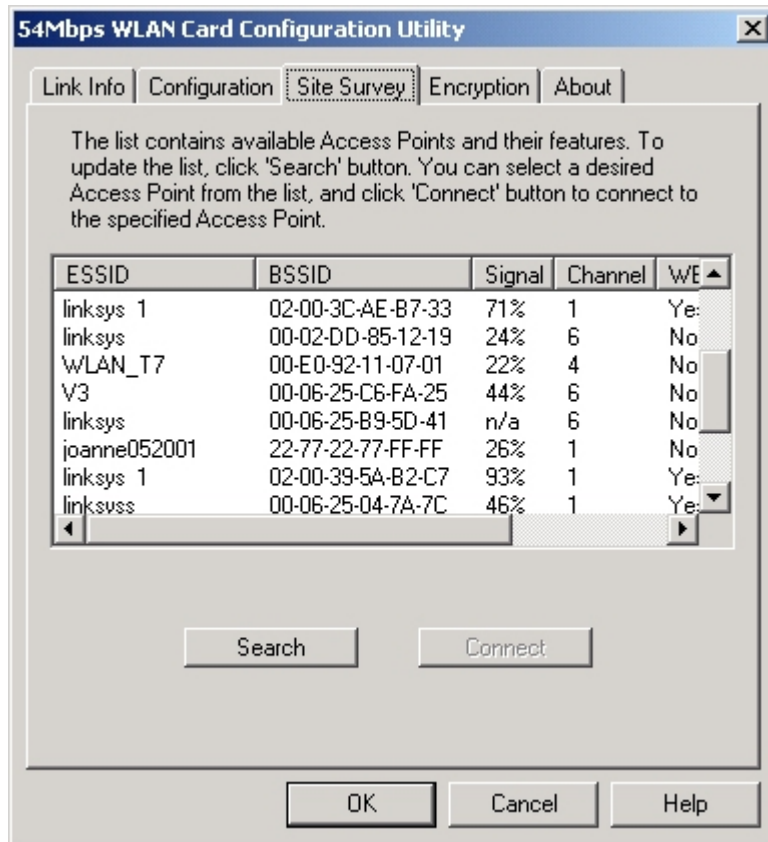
54Mbps WLAN Card Configuration Utility

Link Info | Configuration | Site Survey | Encryption | About

The list contains available Access Points and their features. To update the list, click 'Search' button. You can select a desired Access Point from the list, and click 'Connect' button to connect to the specified Access Point.

| ESSID | BSSID | Signal | Channel | WE |
|---|---|---|---|---|
| linksys 1 | 02-00-3C-AE-B7-33 | 71% | 1 | Ye |
| linksys | 00-02-DD-85-12-19 | 24% | 6 | No |
| WLAN_T7 | 00-E0-92-11-07-01 | 22% | 4 | No |
| V3 | 00-06-25-C6-FA-25 | 44% | 6 | No |
| linksys | 00-06-25-B9-5D-41 | n/a | 6 | No |
| joanne052001 | 22-77-22-77-FF-FF | 26% | 1 | No |
| linksys 1 | 02-00-39-5A-B2-C7 | 93% | 1 | Ye |
| linksyss | 00-06-25-04-7A-7C | 46% | 1 | Ye |

Search

Connect

OK

Cancel

Help